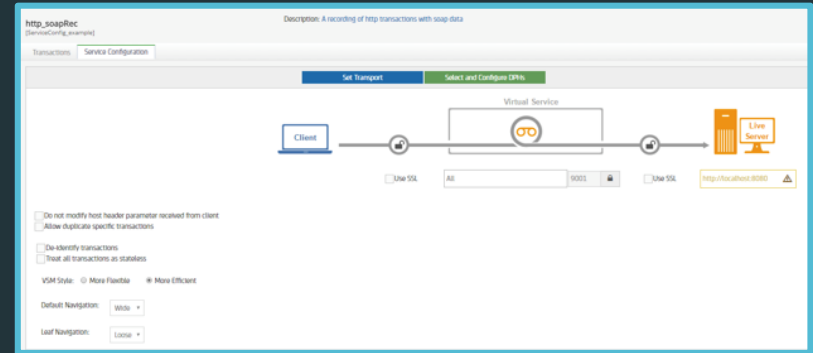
http_soapRec
[ServiceConfig_example]

Description: A recording of http transactions with soap data

Transactions | Service Configuration

Set Transport | Select and Configure DPHs

Virtual Service

Client

Live Server

Use SSL | All | 9001

Use SSL | http://localhost:8080

Do not modify host header parameter received from client
Allow duplicate specific transactions

De-identify transactions
Treat all transactions as stateless

VSM Style: More Flexible More Efficient

Default Navigation: Wide

Leaf Navigation: Loose